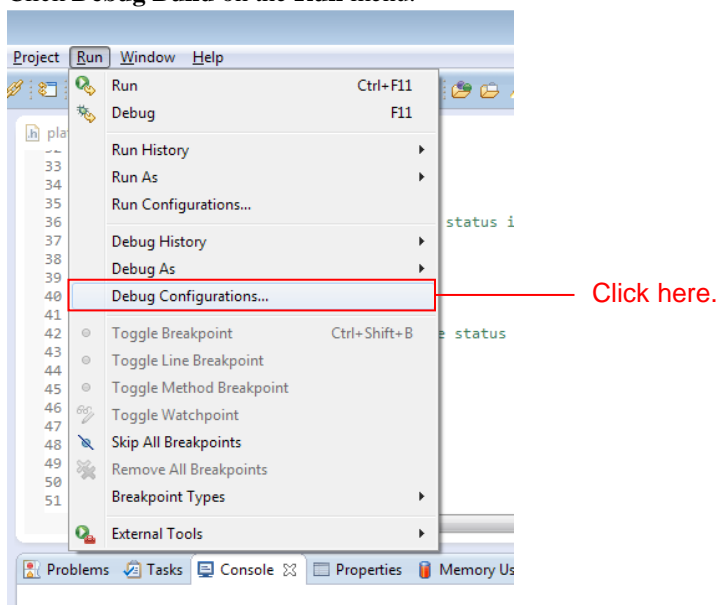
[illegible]

Project Run Window Help

Run Ctrl+F11
Debug F11
Run History
Run As
Run Configurations...
Debug History
Debug As
Debug Configurations...
Toggle Breakpoint Ctrl+Shift+B
Toggle Line Breakpoint
Toggle Method Breakpoint
Toggle Watchpoint
Skip All Breakpoints
Remove All Breakpoints
Breakpoint Types
External Tools

pla
33
34
35
36
37
38
39
40
41
42
43
44
45
46
47
48
49
50
51

status i
e status

Click here.

Problems Tasks Console Properties Memory Us